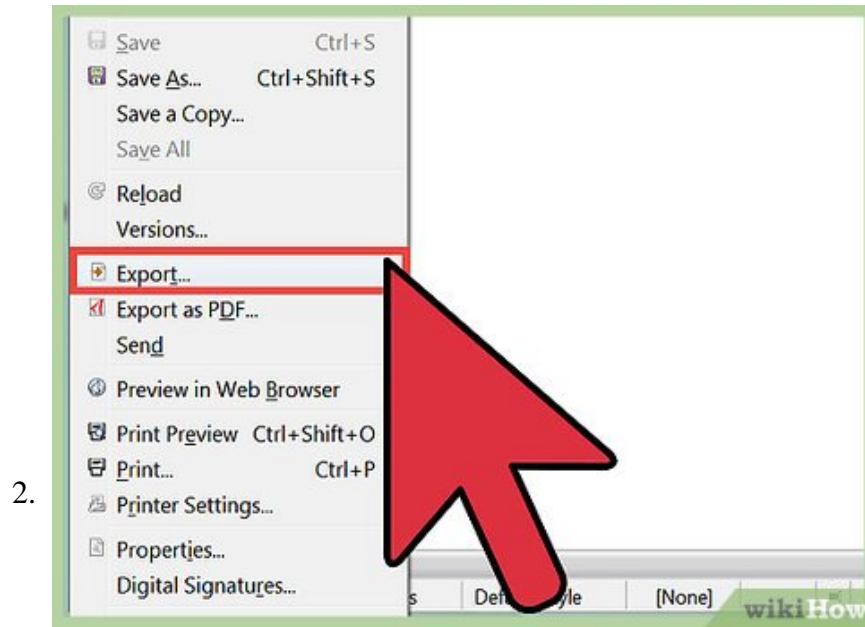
Save Ctrl+S
Save As... Ctrl+Shift+S
Save a Copy...
Save All
Reload
Versions...
Export...
Export as PDF...
Send
Preview in Web Browser
Print Preview Ctrl+Shift+O
Print... Ctrl+P
Printer Settings...
Properties...
Digital Signatures...

2.

s Def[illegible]yle [None]

wikiHow